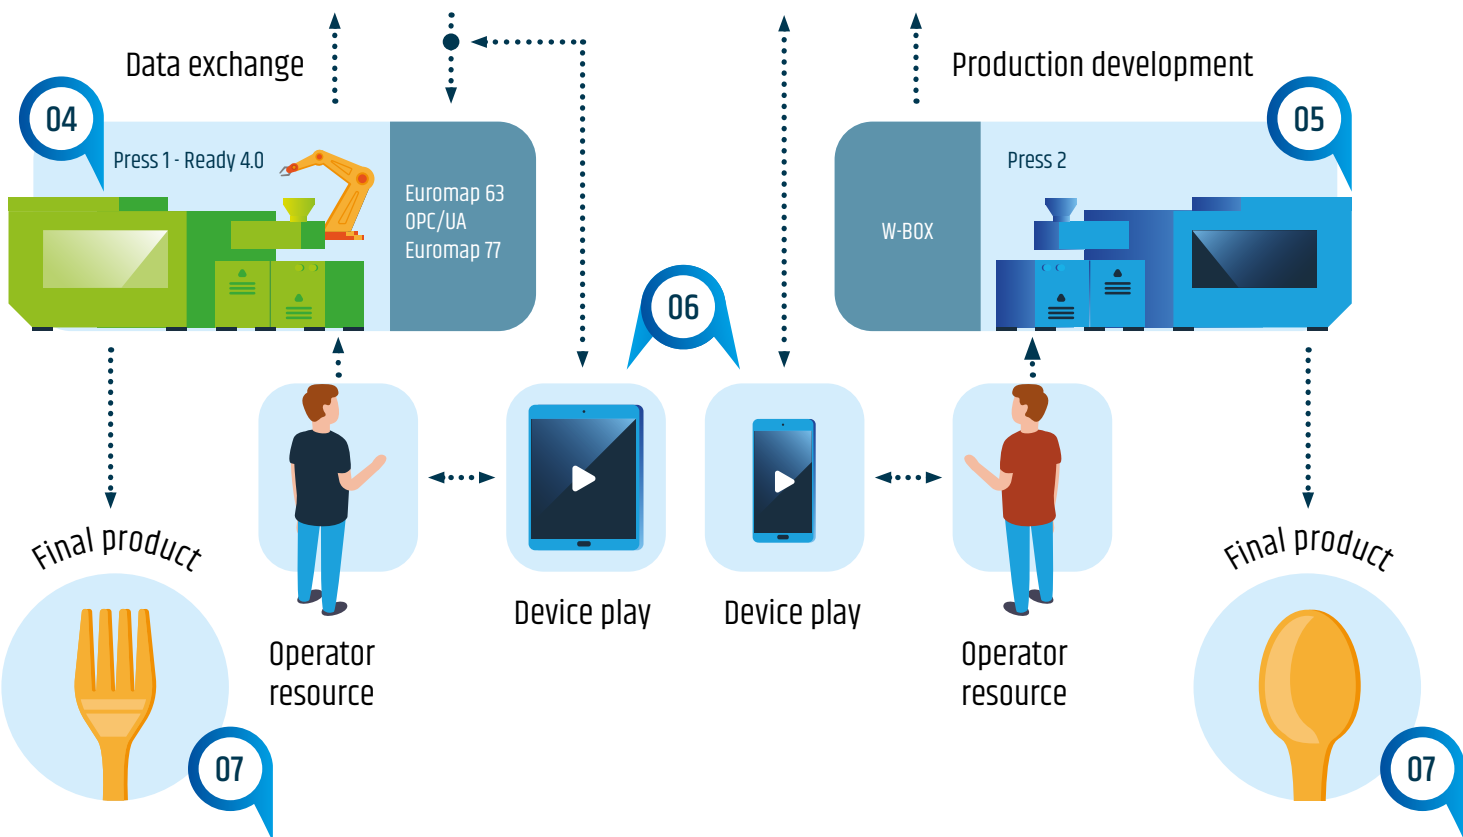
Data exchange

Production development

04

Press 1 - Ready 4.0

Euromap 63
OPC/UA
Euromap 77

W-BOX

Press 2

05

06

Final product

Operator resource

Device play

Device play

Operator resource

Final product

07

07